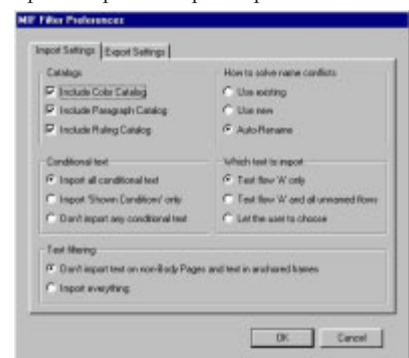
MIF Filter Preferences

Import Settings | Export Settings

Catalogs
Include Color Catalog
Include Paragraph Catalog
Include Ruling Catalog

How to solve name conflicts
Use existing
Use new
Auto-Rename

Conditional text
Import all conditional text
Import 'Shown Condition' only
Don't import any conditional text

Which text to import
Text flow 'A' only
Text flow 'A' and all unnamed flows
Let the user to choose

Text filtering
Don't import text on non-Body Pages and text in anchored frames
Import everything

OK Cancel